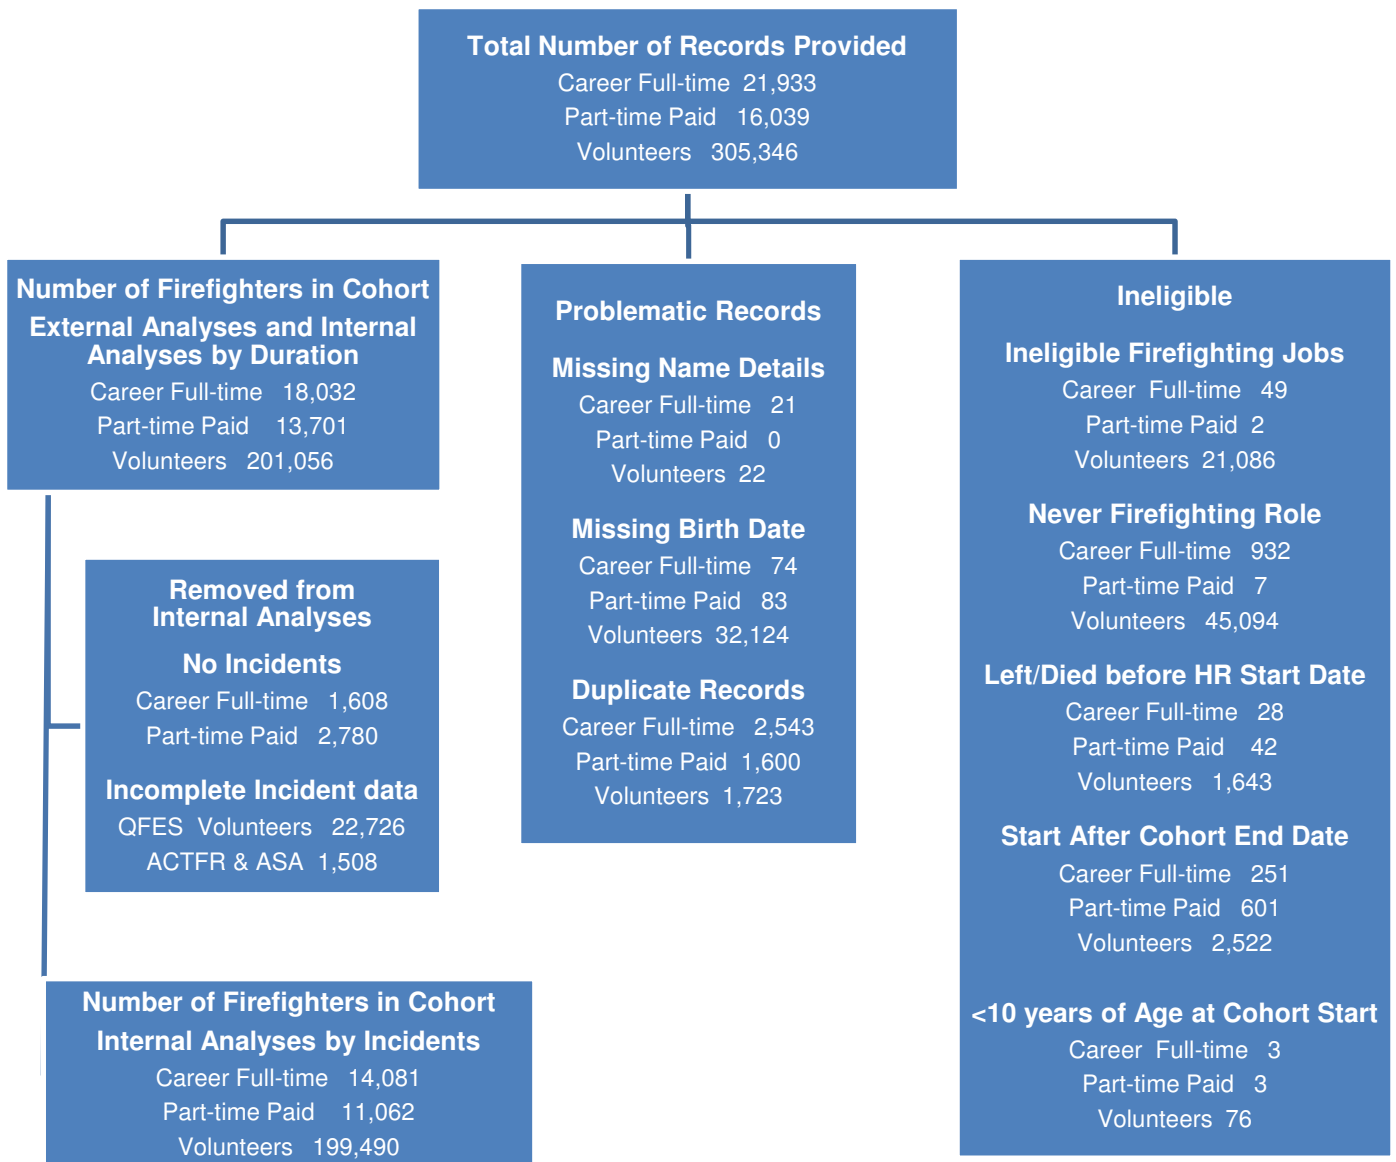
Total Number of Records Provided
Career Full-time 21,933
Part-time Paid 16,039
Volunteers 305,346

Number of Firefighters in Cohort
External Analyses and Internal Analyses by Duration
Career Full-time 18,032
Part-time Paid 13,701
Volunteers 201,056

Removed from Internal Analyses

No Incidents
Career Full-time 1,608
Part-time Paid 2,780

Incomplete Incident data
QFES Volunteers 22,726
ACTFR & ASA 1,508

Number of Firefighters in Cohort
Internal Analyses by Incidents
Career Full-time 14,081
Part-time Paid 11,062
Volunteers 199,490

Problematic Records

Missing Name Details
Career Full-time 21
Part-time Paid 0
Volunteers 22

Missing Birth Date
Career Full-time 74
Part-time Paid 83
Volunteers 32,124

Duplicate Records
Career Full-time 2,543
Part-time Paid 1,600
Volunteers 1,723

Ineligible

Ineligible Firefighting Jobs
Career Full-time 49
Part-time Paid 2
Volunteers 21,086

Never Firefighting Role
Career Full-time 932
Part-time Paid 7
Volunteers 45,094

Left/Died before HR Start Date
Career Full-time 28
Part-time Paid 42
Volunteers 1,643

Start After Cohort End Date
Career Full-time 251
Part-time Paid 601
Volunteers 2,522

<10 years of Age at Cohort Start
Career Full-time 3
Part-time Paid 3
Volunteers 76